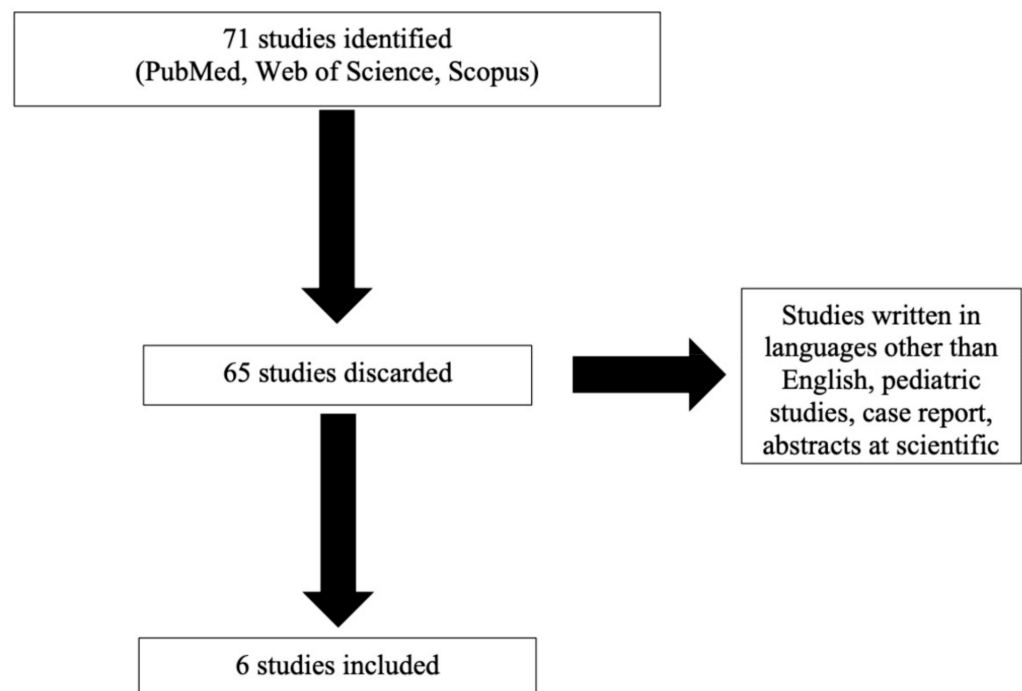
71 studies identified
(PubMed, Web of Science, Scopus)

65 studies discarded

Studies written in languages other than English, pediatric studies, case report, abstracts at scientific

6 studies included